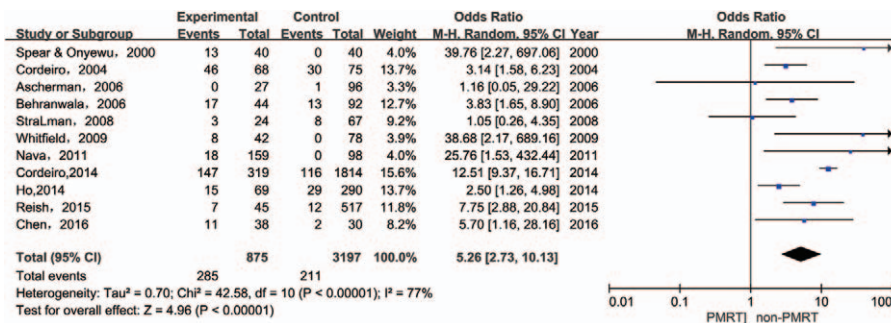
| Study or Subgroup | Experimental Events | Experimental Total | Control Events | Control Total | Weight | Odds Ratio M-H, Random, 95% CI | Year |
|---|---|---|---|---|---|---|---|
| Spear & Onyewu，2000 | 13 | 40 | 0 | 40 | 4.0% | 39.76 [2.27, 697.06] | 2000 |
| Cordeiro，2004 | 46 | 68 | 30 | 75 | 13.7% | 3.14 [1.58, 6.23] | 2004 |
| Ascherman，2006 | 0 | 27 | 1 | 96 | 3.3% | 1.16 [0.05, 29.22] | 2006 |
| Behranwala，2006 | 17 | 44 | 13 | 92 | 12.7% | 3.83 [1.65, 8.90] | 2006 |
| StraLman，2008 | 3 | 24 | 8 | 67 | 9.2% | 1.05 [0.26, 4.35] | 2008 |
| Whitfield，2009 | 8 | 42 | 0 | 78 | 3.9% | 38.68 [2.17, 689.16] | 2009 |
| Nava，2011 | 18 | 159 | 0 | 98 | 4.0% | 25.76 [1.53, 432.44] | 2011 |
| Cordeiro,2014 | 147 | 319 | 116 | 1814 | 15.6% | 12.51 [9.37, 16.71] | 2014 |
| Ho,2014 | 15 | 69 | 29 | 290 | 13.7% | 2.50 [1.26, 4.98] | 2014 |
| Reish，2015 | 7 | 45 | 12 | 517 | 11.8% | 7.75 [2.88, 20.84] | 2015 |
| Chen，2016 | 11 | 38 | 2 | 30 | 8.2% | 5.70 [1.16, 28.16] | 2016 |
| **Total (95% CI)** | | 875 | | 3197 | 100.0% | 5.26 [2.73, 10.13] | |
| Total events | 285 | | 211 | | | | |

Heterogeneity: Tau² = 0.70; Chi² = 42.58, df = 10 (P < 0.00001); I² = 77%
Test for overall effect: Z = 4.96 (P < 0.00001)

Odds Ratio
M-H, Random, 95% CI
0.01 0.1 1 10 100
PMRT non-PMRT